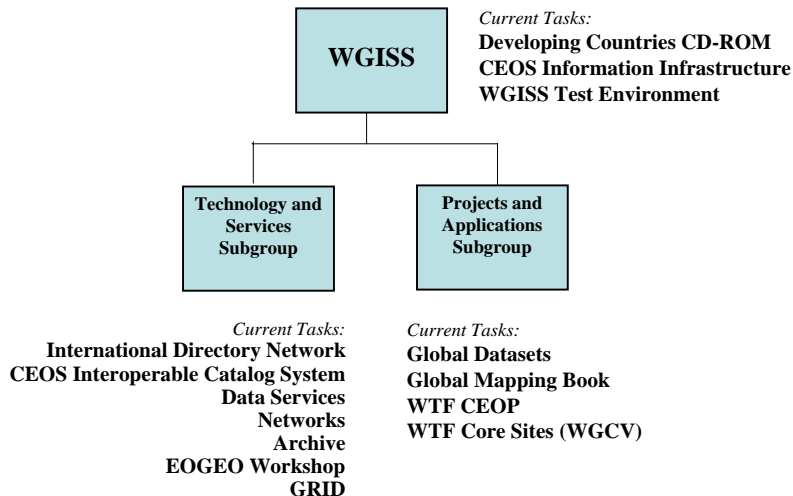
WGISS

Current Tasks:
Developing Countries CD-ROM
CEOS Information Infrastructure
WGISS Test Environment

Technology and Services Subgroup

Projects and Applications Subgroup

Current Tasks:
International Directory Network
CEOS Interoperable Catalog System
Data Services
Networks
Archive
EOGEO Workshop
GRID

Current Tasks:
Global Datasets
Global Mapping Book
WTF CEOP
WTF Core Sites (WGCV)